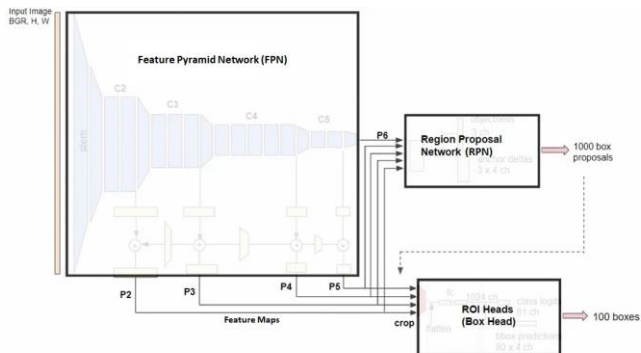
Input Image
BGR, H, W

Feature Pyramid Network (FPN)

stem

C2

C3

C4

C5

P6

Region Proposal Network (RPN)

objectness

anchor deltas
3 x 4 ch

1000 box proposals

P2

P3

P4

P5

Feature Maps

crop

ROI Heads (Box Head)

fc

1024 ch

flatten

class logits
81 ch

class prediction
80 x 4 ch

100 boxes